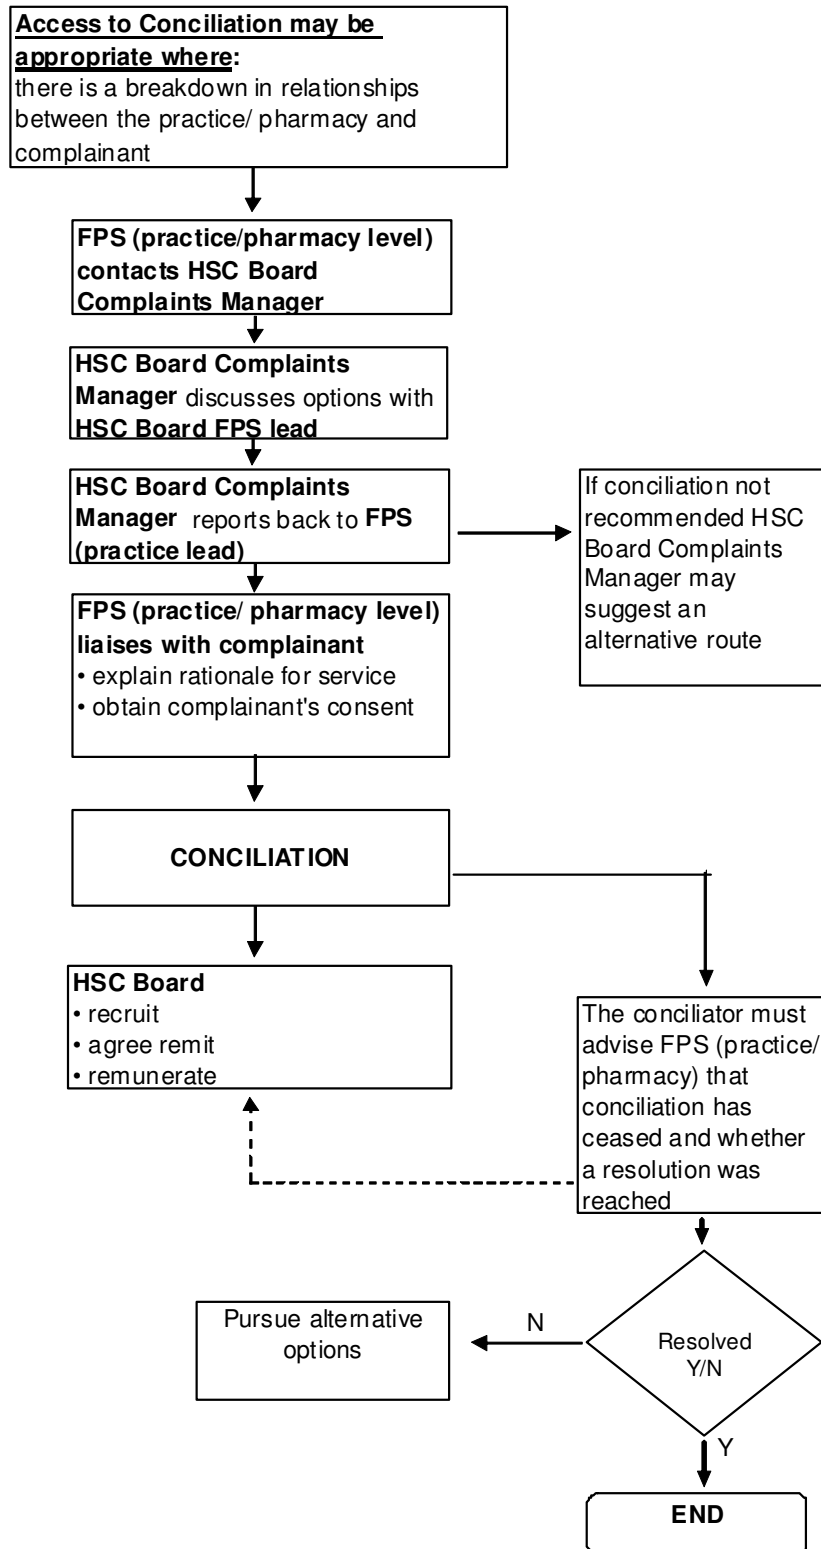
Access to Conciliation may be appropriate where:
there is a breakdown in relationships between the practice/ pharmacy and complainant

FPS (practice/pharmacy level) contacts HSC Board Complaints Manager

HSC Board Complaints Manager discusses options with HSC Board FPS lead

HSC Board Complaints Manager reports back to FPS (practice lead)

If conciliation not recommended HSC Board Complaints Manager may suggest an alternative route

FPS (practice/ pharmacy level) liaises with complainant
• explain rationale for service
• obtain complainant's consent

CONCILIATION

HSC Board
• recruit
• agree remit
• remunerate

The conciliator must advise FPS (practice/ pharmacy) that conciliation has ceased and whether a resolution was reached

Pursue alternative options

N

Resolved Y/N

Y

END